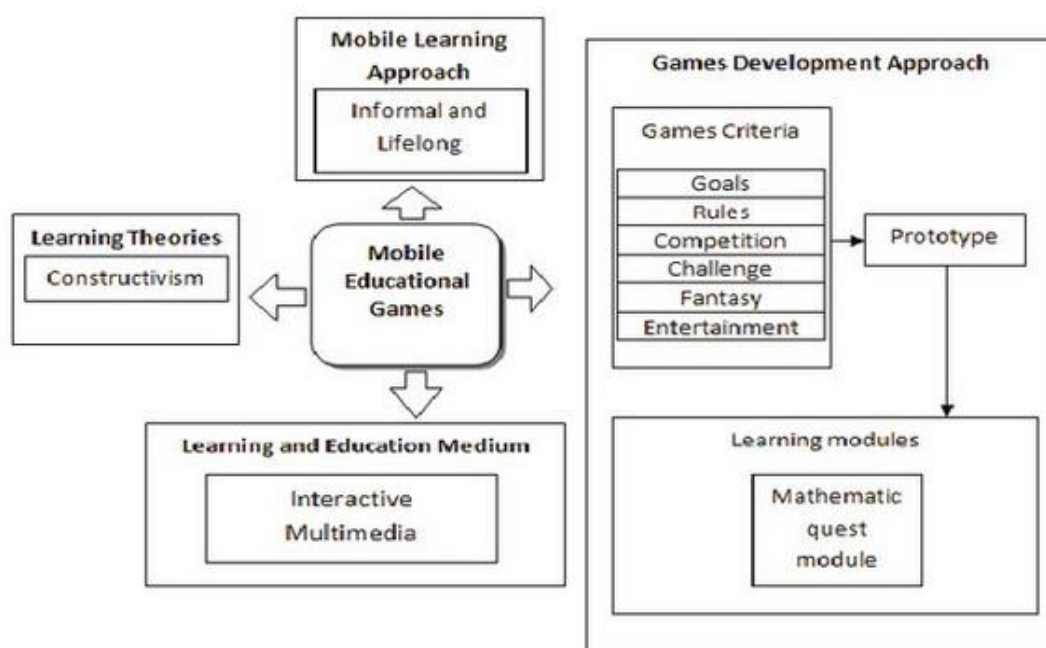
Mobile Learning Approach

Informal and Lifelong

Learning Theories

Constructivism

Mobile Educational Games

Learning and Education Medium

Interactive Multimedia

Games Development Approach

Games Criteria

Goals

Rules

Competition

Challenge

Fantasy

Entertainment

Prototype

Learning modules

Mathematic quest module